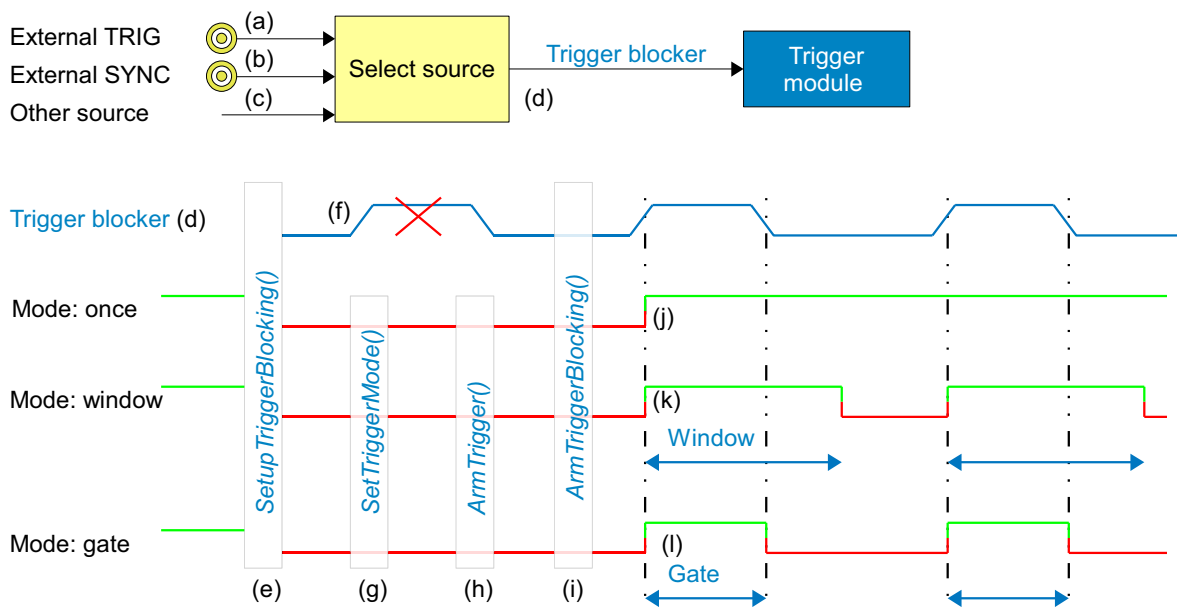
External TRIG (a)
External SYNC (b)
Other source (c)
Select source
Trigger blocker
(d)
Trigger module

Trigger blocker (d)
(f)
Mode: once
Mode: window
Mode: gate
SetupTriggerBlocking()
SetTriggerMode()
ArmTrigger()
ArmTriggerBlocking()
(j)
(k)
Window
(l)
Gate
(e) (g) (h) (i)